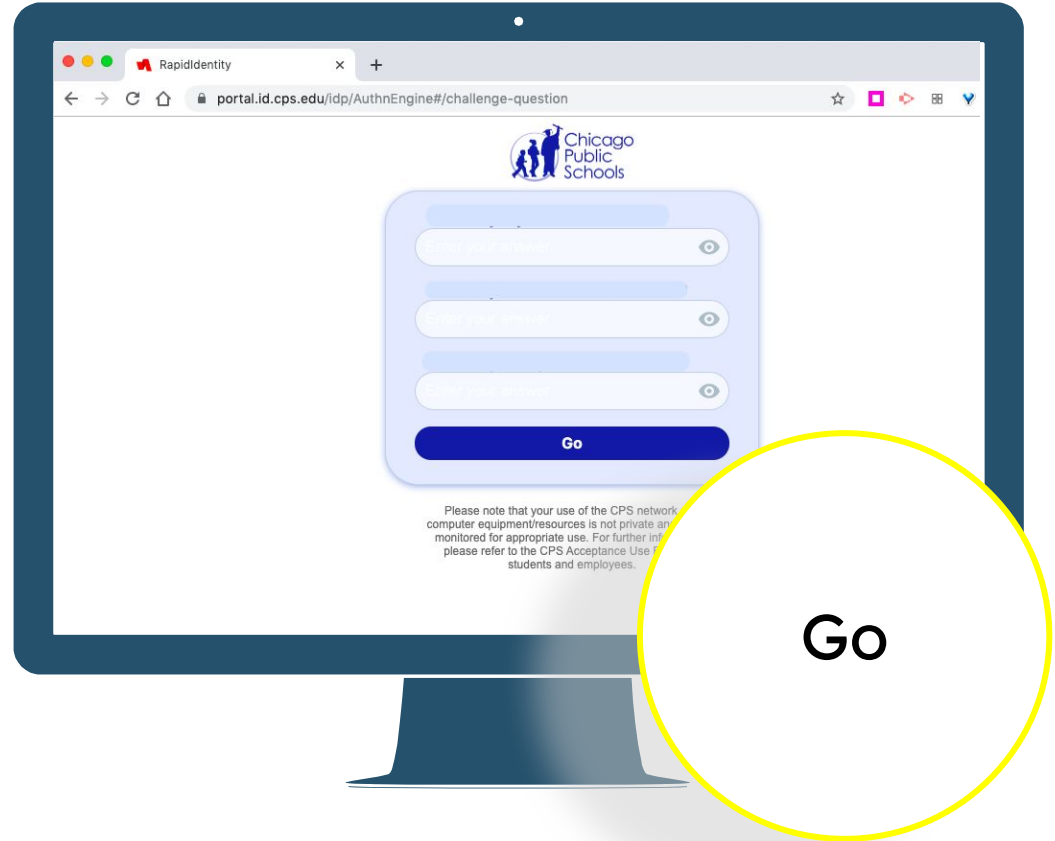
RapidIdentity

portal.id.cps.edu/idp/AuthnEngine#/challenge-question

Chicago Public Schools

Enter your answer

Enter your answer

Enter your answer

Go

Please note that your use of the CPS network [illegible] computer equipment/resources is not private an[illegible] monitored for appropriate use. For further inf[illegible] please refer to the CPS Acceptance Use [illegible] students and employees.

Go